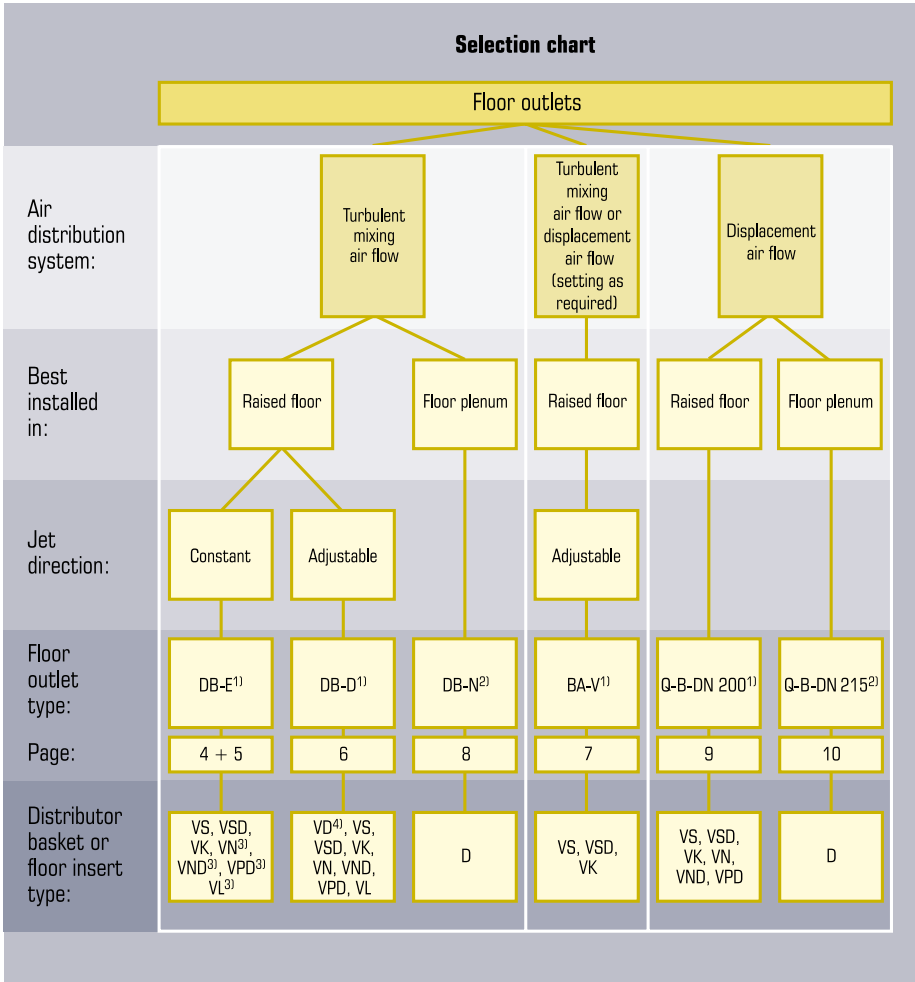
Selection chart

Floor outlets

Air distribution system:

Turbulent mixing air flow

Turbulent mixing air flow or displacement air flow (setting as required)

Displacement air flow

Best installed in:

Raised floor

Floor plenum

Raised floor

Raised floor

Floor plenum

Jet direction:

Constant

Adjustable

Adjustable

Floor outlet type:

DB-E$^{1)}$

DB-D$^{1)}$

DB-N$^{2)}$

BA-V$^{1)}$

Q-B-DN 200$^{1)}$

Q-B-DN 215$^{2)}$

Page:

4 + 5

6

8

7

9

10

Distributor basket or floor insert type:

VS, VSD, VK, VN$^{3)}$, VND$^{3)}$, VPD$^{3)}$ VL$^{3)}$

VD$^{4)}$, VS, VSD, VK, VN, VND, VPD, VL

D

VS, VSD, VK

VS, VSD, VK, VN, VND, VPD

D